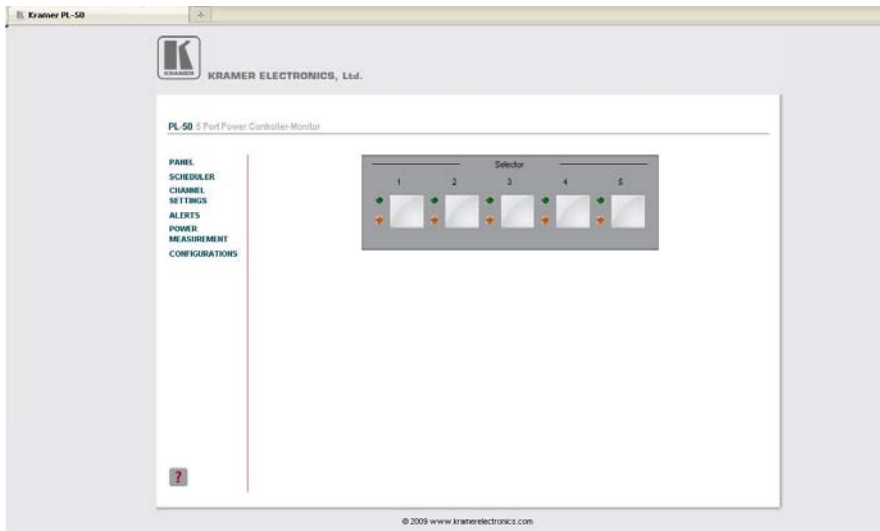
Kramer PL-50

KRAMER

KRAMER ELECTRONICS, Ltd.

PL-50 5 Port Power Controller-Monitor

PANEL
SCHEDULER
CHANNEL SETTINGS
ALERTS
POWER MEASUREMENT
CONFIGURATIONS

Selector

1 2 3 4 5

?

© 2009 www.kramerelectronics.com